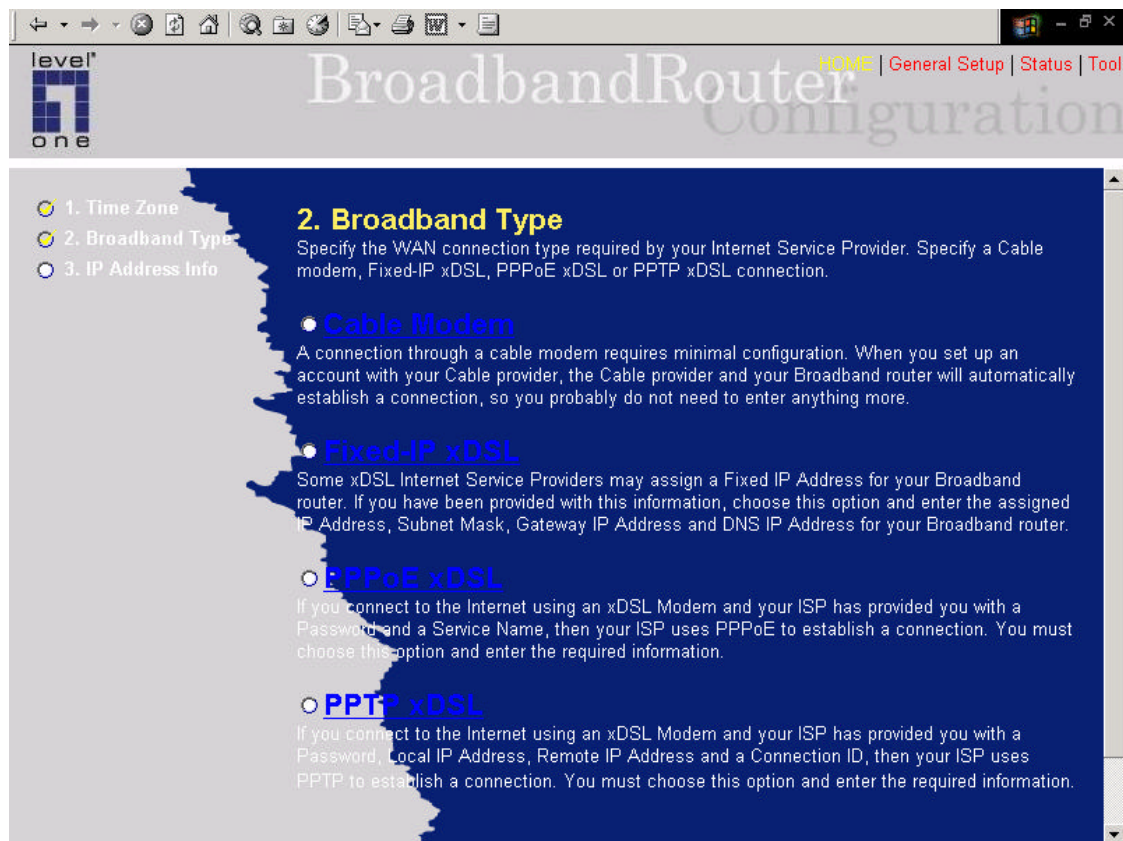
level one

BroadbandRouter Configuration

HOME | General Setup | Status | Tool

1. Time Zone
2. Broadband Type
3. IP Address Info

2. Broadband Type

Specify the WAN connection type required by your Internet Service Provider. Specify a Cable modem, Fixed-IP xDSL, PPPoE xDSL or PPTP xDSL connection.

Cable Modem

A connection through a cable modem requires minimal configuration. When you set up an account with your Cable provider, the Cable provider and your Broadband router will automatically establish a connection, so you probably do not need to enter anything more.

Fixed-IP xDSL

Some xDSL Internet Service Providers may assign a Fixed IP Address for your Broadband router. If you have been provided with this information, choose this option and enter the assigned IP Address, Subnet Mask, Gateway IP Address and DNS IP Address for your Broadband router.

PPPoE xDSL

If you connect to the Internet using an xDSL Modem and your ISP has provided you with a Password and a Service Name, then your ISP uses PPPoE to establish a connection. You must choose this option and enter the required information.

PPTP xDSL

If you connect to the Internet using an xDSL Modem and your ISP has provided you with a Password, Local IP Address, Remote IP Address and a Connection ID, then your ISP uses PPTP to establish a connection. You must choose this option and enter the required information.